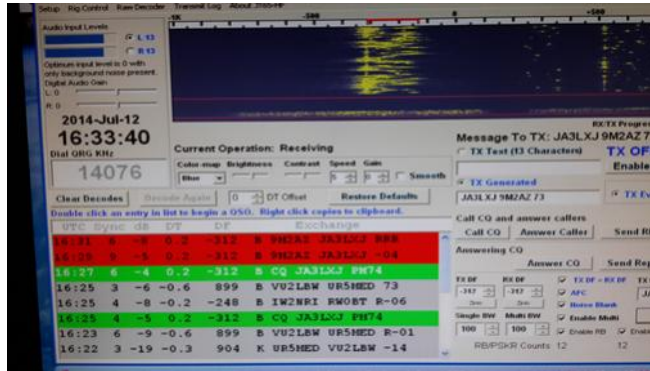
Setup Rig Control Raw Decoder Transmit Log About JT65-HF

Audio Input Levels
L 13
R 13
Optimum input level is 0 with only background noise present
Digital Audio Gain
L 0
R 0

2014-Jul-12
16:33:40
Dial QRG KHz
14076

Current Operation: Receiving
Color map Brightness Contrast Speed Gain
Blue 5 0 Smooth

Clear Decodes Decode Again 0 DT Offset Restore Defaults
Double click an entry in list to begin a QSO. Right click copies to clipboard.

| UTC | Sync | dB | DT | DF | | Exchange |
|---|---|---|---|---|---|---|
| 16:31 | 8 | -8 | 0.2 | -312 | B | 9M2AZ JA3LXJ RRR |
| 16:29 | 5 | -8 | 0.2 | -312 | B | 9M2AZ JA3LXJ -04 |
| 16:27 | 6 | -4 | 0.2 | -312 | B | CQ JA3LXJ PM74 |
| 16:25 | 3 | -6 | -0.6 | 899 | B | VU2LBW UR5MED 73 |
| 16:25 | 4 | -8 | -0.2 | -248 | B | IW2NRI RW0BT R-06 |
| 16:25 | 4 | -5 | 0.2 | -312 | B | CQ JA3LXJ PM74 |
| 16:23 | 6 | -9 | -0.6 | 899 | B | VU2LBW UR5MED R-01 |
| 16:22 | 3 | -19 | -0.3 | 904 | K | UR5MED VU2LBW -14 |

RX/TX Progress
Message To TX: JA3LXJ 9M2AZ 73
TX Text (13 Characters)
TX OF
Enable
TX Generated
JA3LXJ 9M2AZ 73
TX Ev
Call CQ and answer callers
Call CQ Answer Caller Send R
Answering CQ
Answer CQ
TX DF RX DF
-312 -312
TX DF = RX DF
AFC
Noise Blank
Single BW Multi BW
100 100
Enable Multi
Enable PB
RB/PSKR Counts 12 12